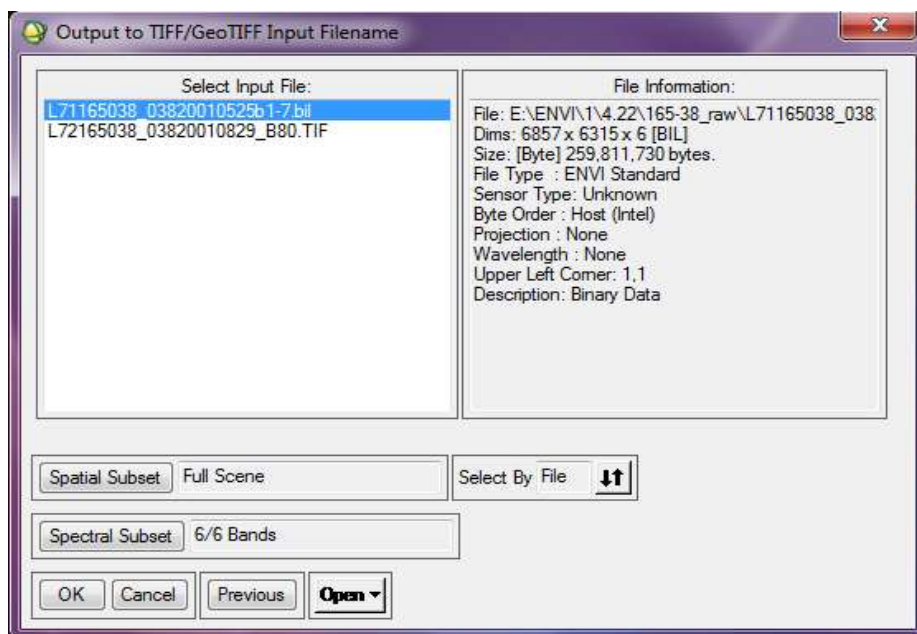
Output to TIFF/GeoTIFF Input Filename

Select Input File:
L71165038_03820010525b1-7.bil
L72165038_03820010829_B80.TIF

File Information:
File: E:\ENVI\1\4.22\165-38_raw\L71165038_038
Dims: 6857 x 6315 x 6 [BIL]
Size: [Byte] 259,811,730 bytes.
File Type : ENVI Standard
Sensor Type: Unknown
Byte Order : Host (Intel)
Projection : None
Wavelength : None
Upper Left Corner: 1,1
Description: Binary Data

Spatial Subset | Full Scene
Select By File

Spectral Subset | 6/6 Bands

OK | Cancel | Previous | Open